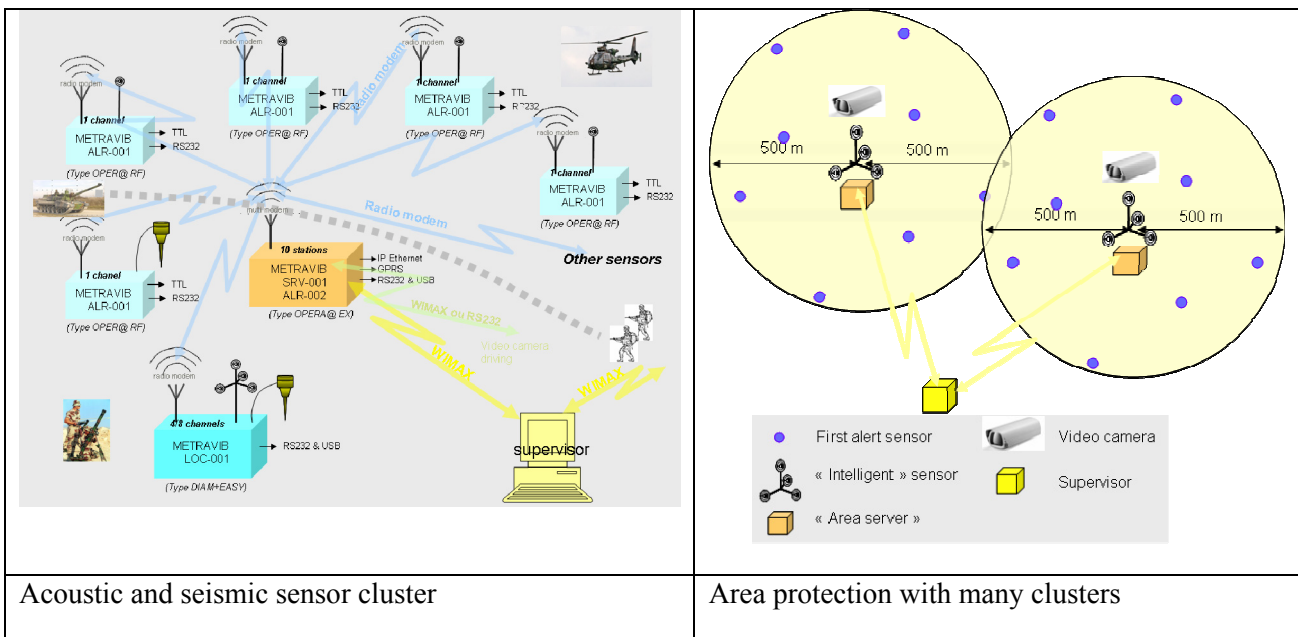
radio modem
1 channel
METRAVIB ALR-001
TTL
RS232
(Type OPER@ RF)

radio modem
1 channel
METRAVIB ALR-001
TTL
RS232
(Type OPER@ RF)

Radio modem

radio modem
1 channel
METRAVIB ALR-001
TTL
RS232
(Type OPER@ RF)

radio modem
1 channel
METRAVIB ALR-001
TTL
RS232
(Type OPER@ RF)

radio modem
1 chanel
METRAVIB ALR-001
TTL
RS232
(Type OPER@ RF)

multi modem

Radio modem

Other sensors

10 stations
METRAVIB SRV-001 ALR-002
IP Ethernet
GPRS
RS232 & USB
(Type OPERA@ EX)

WIMAX ou RS232
Video camera driving
WIMAX
WIMAX

radio modem
4/8 channels
METRAVIB LOC-001
RS232 & USB
(Type DIAM+EASY)

supervisor

500 m
500 m
500 m
500 m

First alert sensor
Video camera
« Intelligent » sensor
Supervisor
« Area server »

| Acoustic and seismic sensor cluster | Area protection with many clusters |